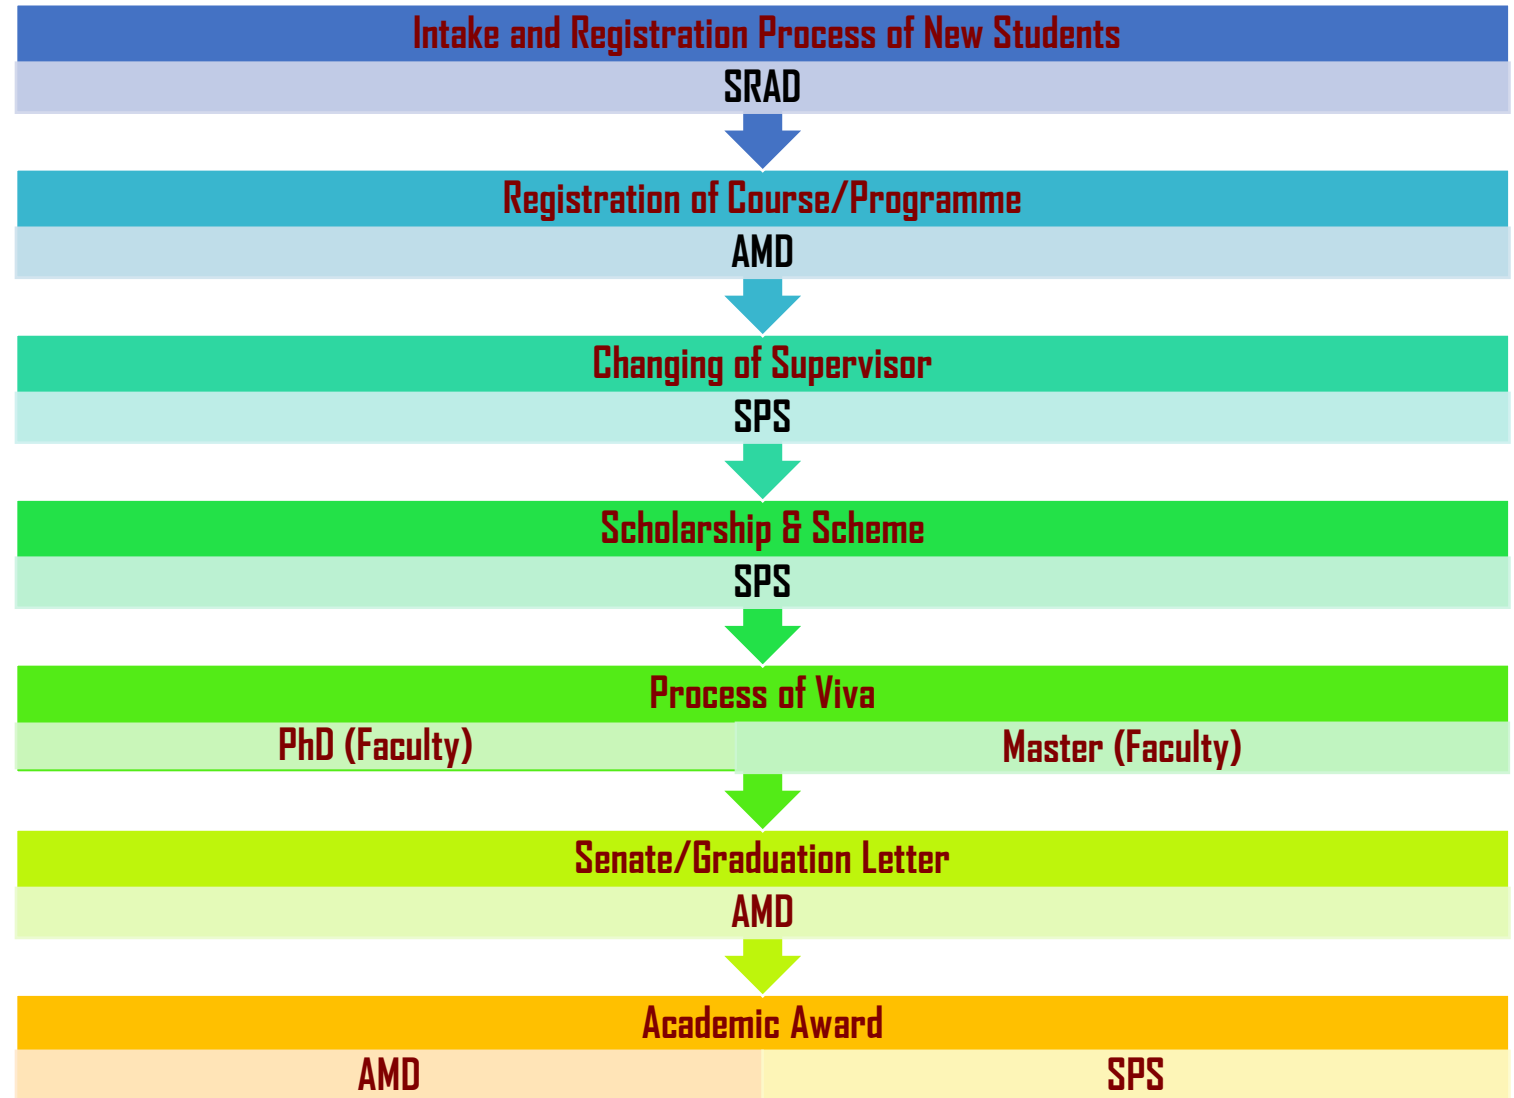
Intake and Registration Process of New Students

SRAD

Registration of Course/Programme

AMD

Changing of Supervisor

SPS

Scholarship & Scheme

SPS

Process of Viva

PhD (Faculty)

Master (Faculty)

Senate/Graduation Letter

AMD

Academic Award

AMD

SPS